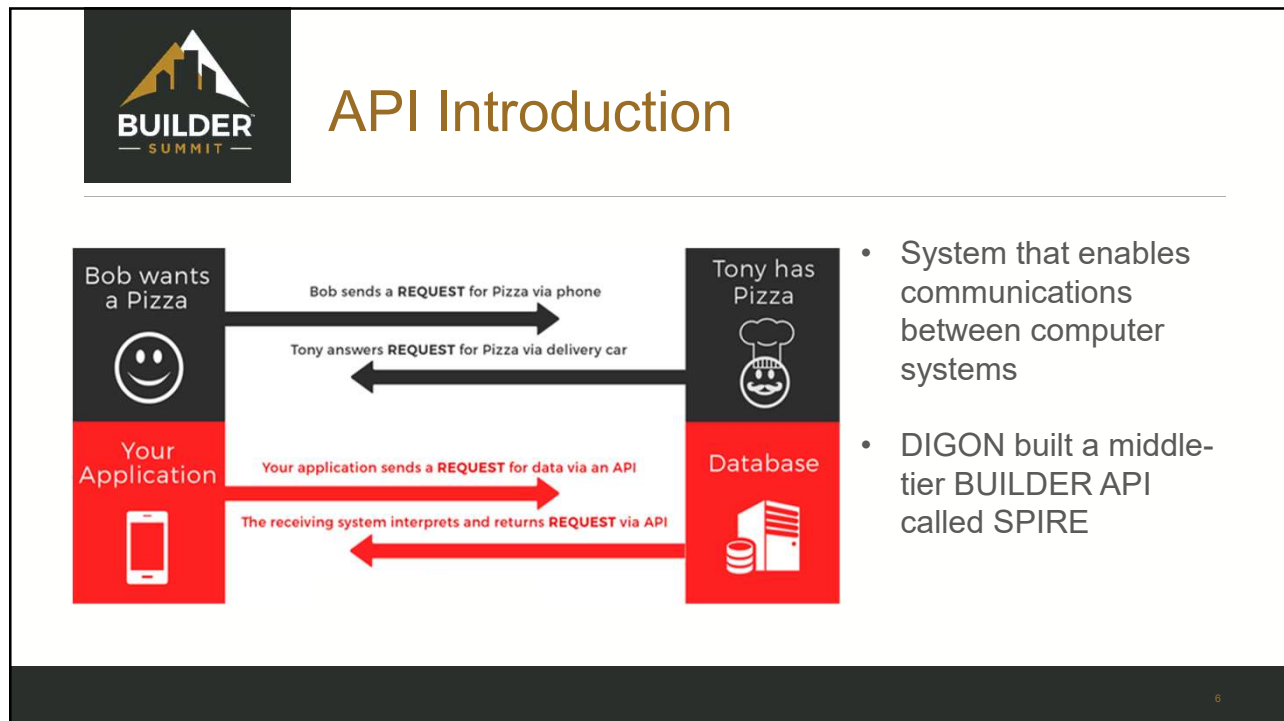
BUILDER™
— SUMMIT —

API Introduction

Bob wants a Pizza

Bob sends a REQUEST for Pizza via phone

Tony answers REQUEST for Pizza via delivery car

Tony has Pizza

Your Application

Your application sends a REQUEST for data via an API

The receiving system interprets and returns REQUEST via API

Database

• System that enables communications between computer systems

• DIGON built a middle-tier BUILDER API called SPIRE

6